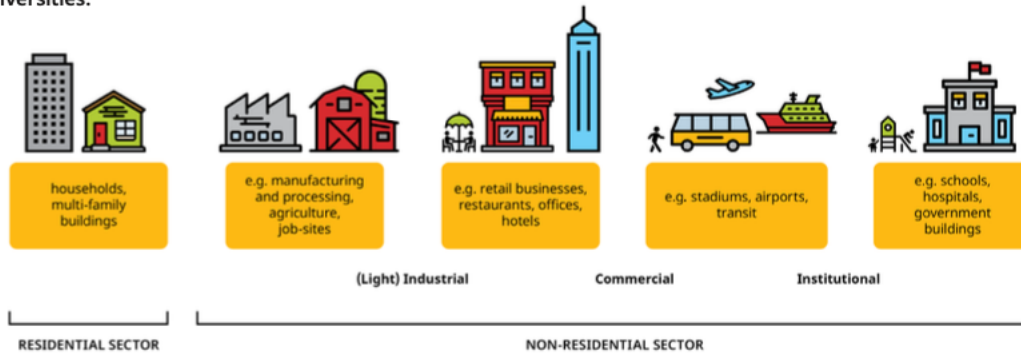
iversities.

households, multi-family buildings

e.g. manufacturing and processing, agriculture, job-sites

e.g. retail businesses, restaurants, offices, hotels

e.g. stadiums, airports, transit

e.g. schools, hospitals, government buildings

(Light) Industrial

Commercial

Institutional

RESIDENTIAL SECTOR

NON-RESIDENTIAL SECTOR